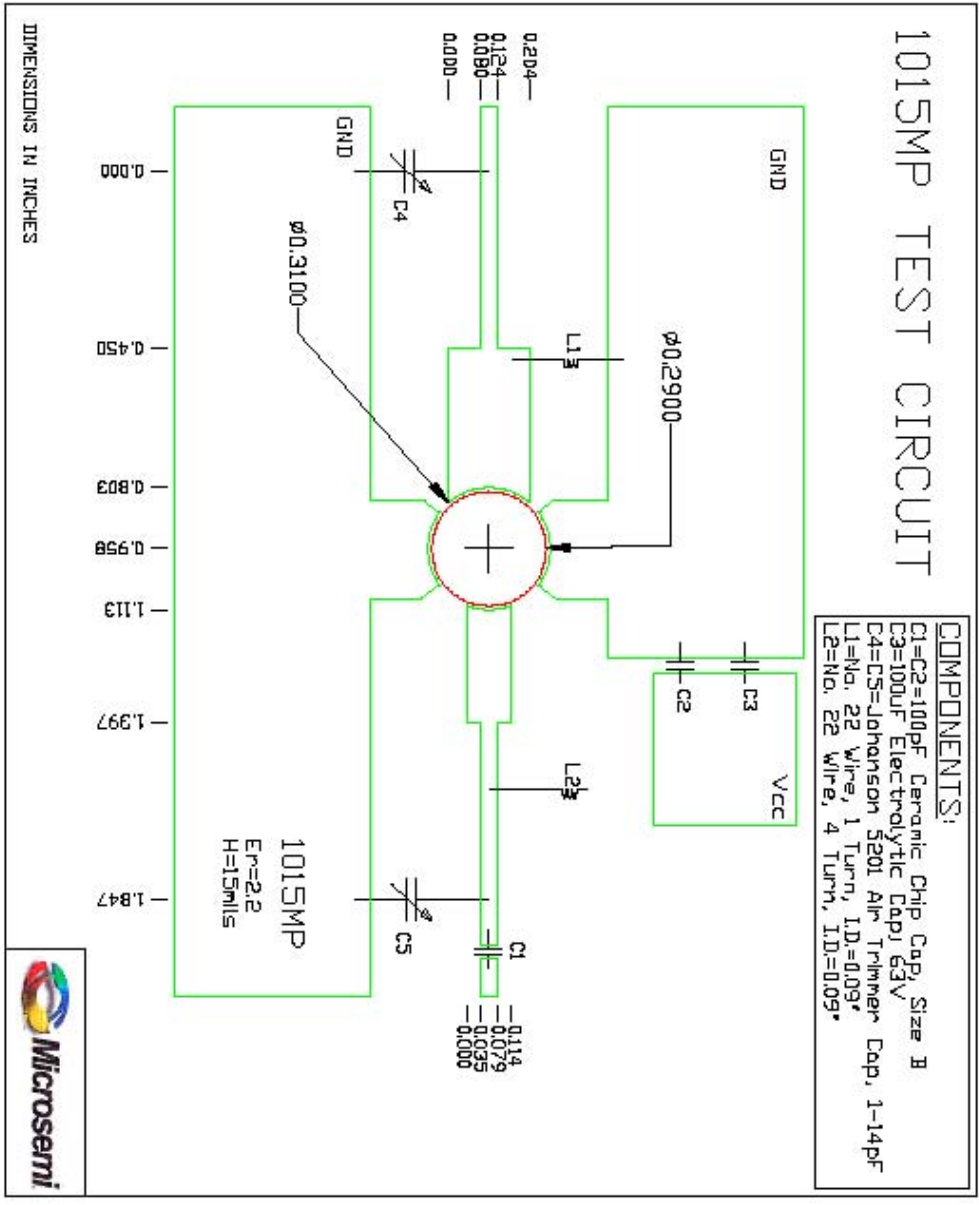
1015MP TEST CIRCUIT

COMPONENTS:
C1=C2=100pF Ceramic Chip Cap, Size B
C3=100uF Electrolytic Cap, 63V
C4=C5=Johanson 5201 Air Trimmer Cap, 1-14pF
L1=No. 22 Wire, 1 Turn, I.D.=0.09"
L2=No. 22 Wire, 4 Turn, I.D.=0.09"

GND
GND
Vcc
C1
C2
C3
C4
C5
L1
L2
ø0.2900
ø0.3100

1015MP
Er=2.2
H=15mils

0.204
0.124
0.080
0.000

0.114
0.079
0.035
0.000

0.000
0.450
0.803
0.958
1.113
1.397
1.847

DIMENSIONS IN INCHES

Microsemi